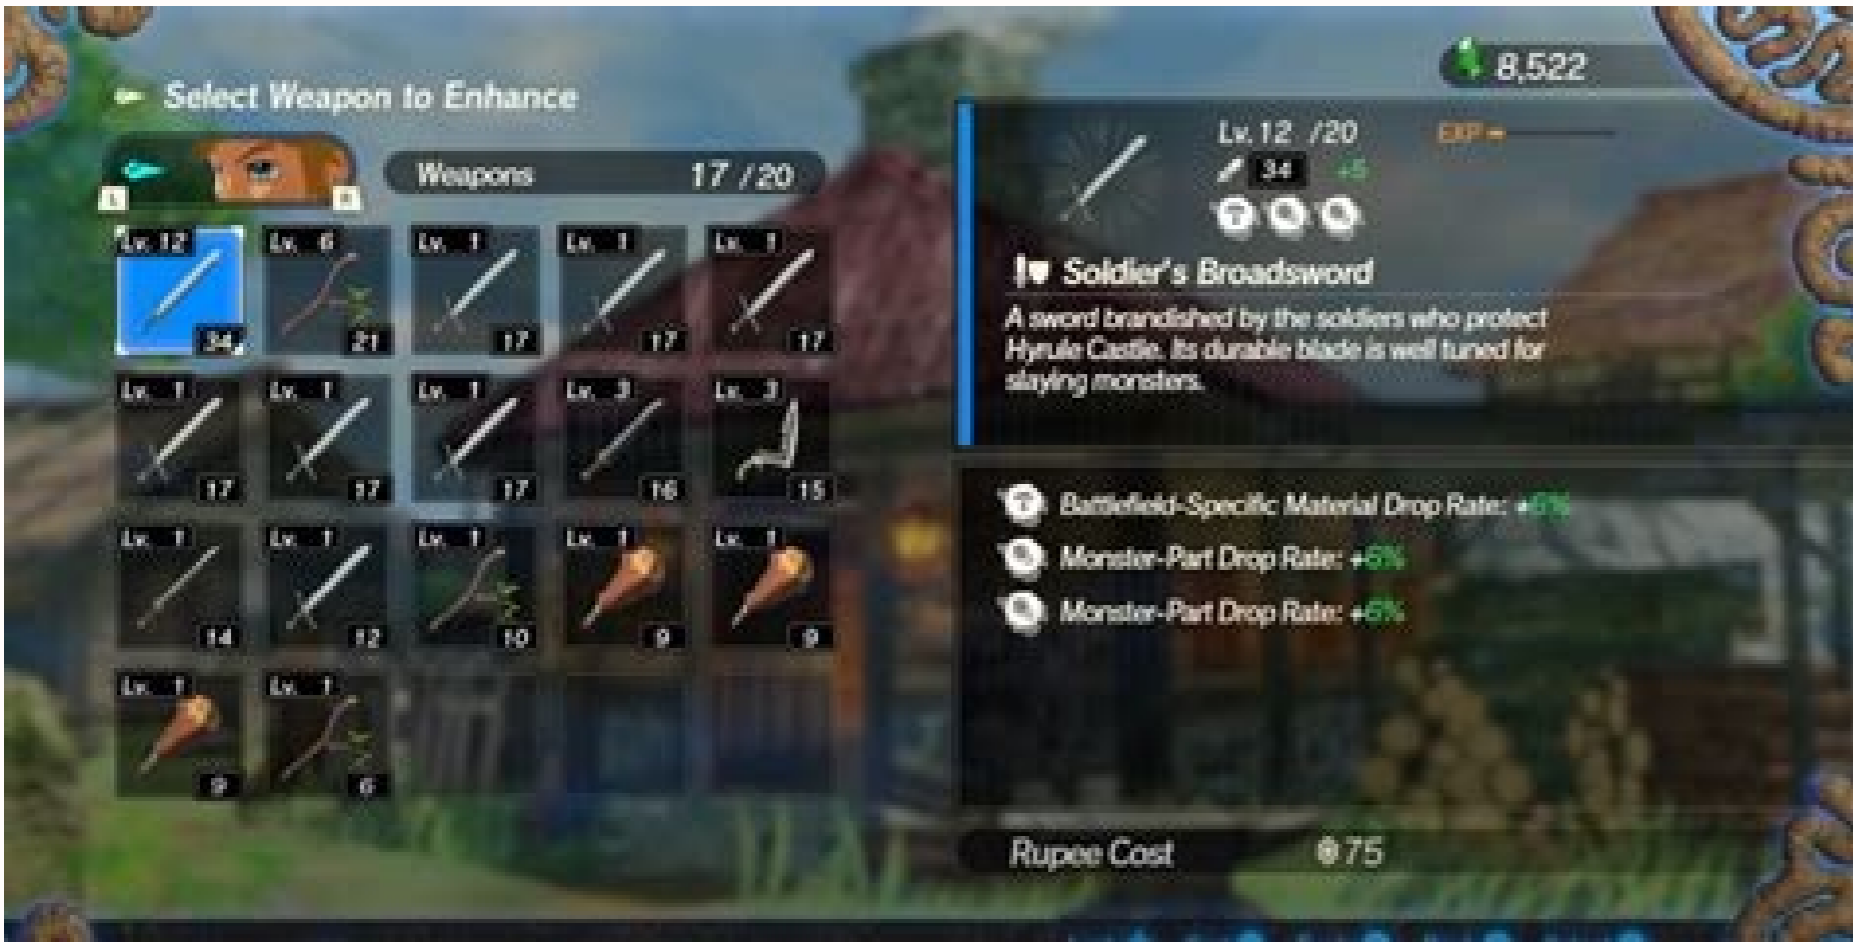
Select Weapon to Enhance

8,522

L R

Weapons 17 / 20

Lv. 12 34
Lv. 6 21
Lv. 1 17
Lv. 1 17
Lv. 1 17
Lv. 1 17
Lv. 1 17
Lv. 1 17
Lv. 3 16
Lv. 3 15
Lv. 1 14
Lv. 1 12
Lv. 1 10
Lv. 1 9
Lv. 1 9
Lv. 1 9
Lv. 1 6

Lv. 12 /20
EXP
34 +5

Soldier's Broadsword

A sword brandished by the soldiers who protect Hyrule Castle. Its durable blade is well tuned for slaying monsters.

Battlefield-Specific Material Drop Rate: +6%
Monster-Part Drop Rate: +6%
Monster-Part Drop Rate: +6%

Rupee Cost 75